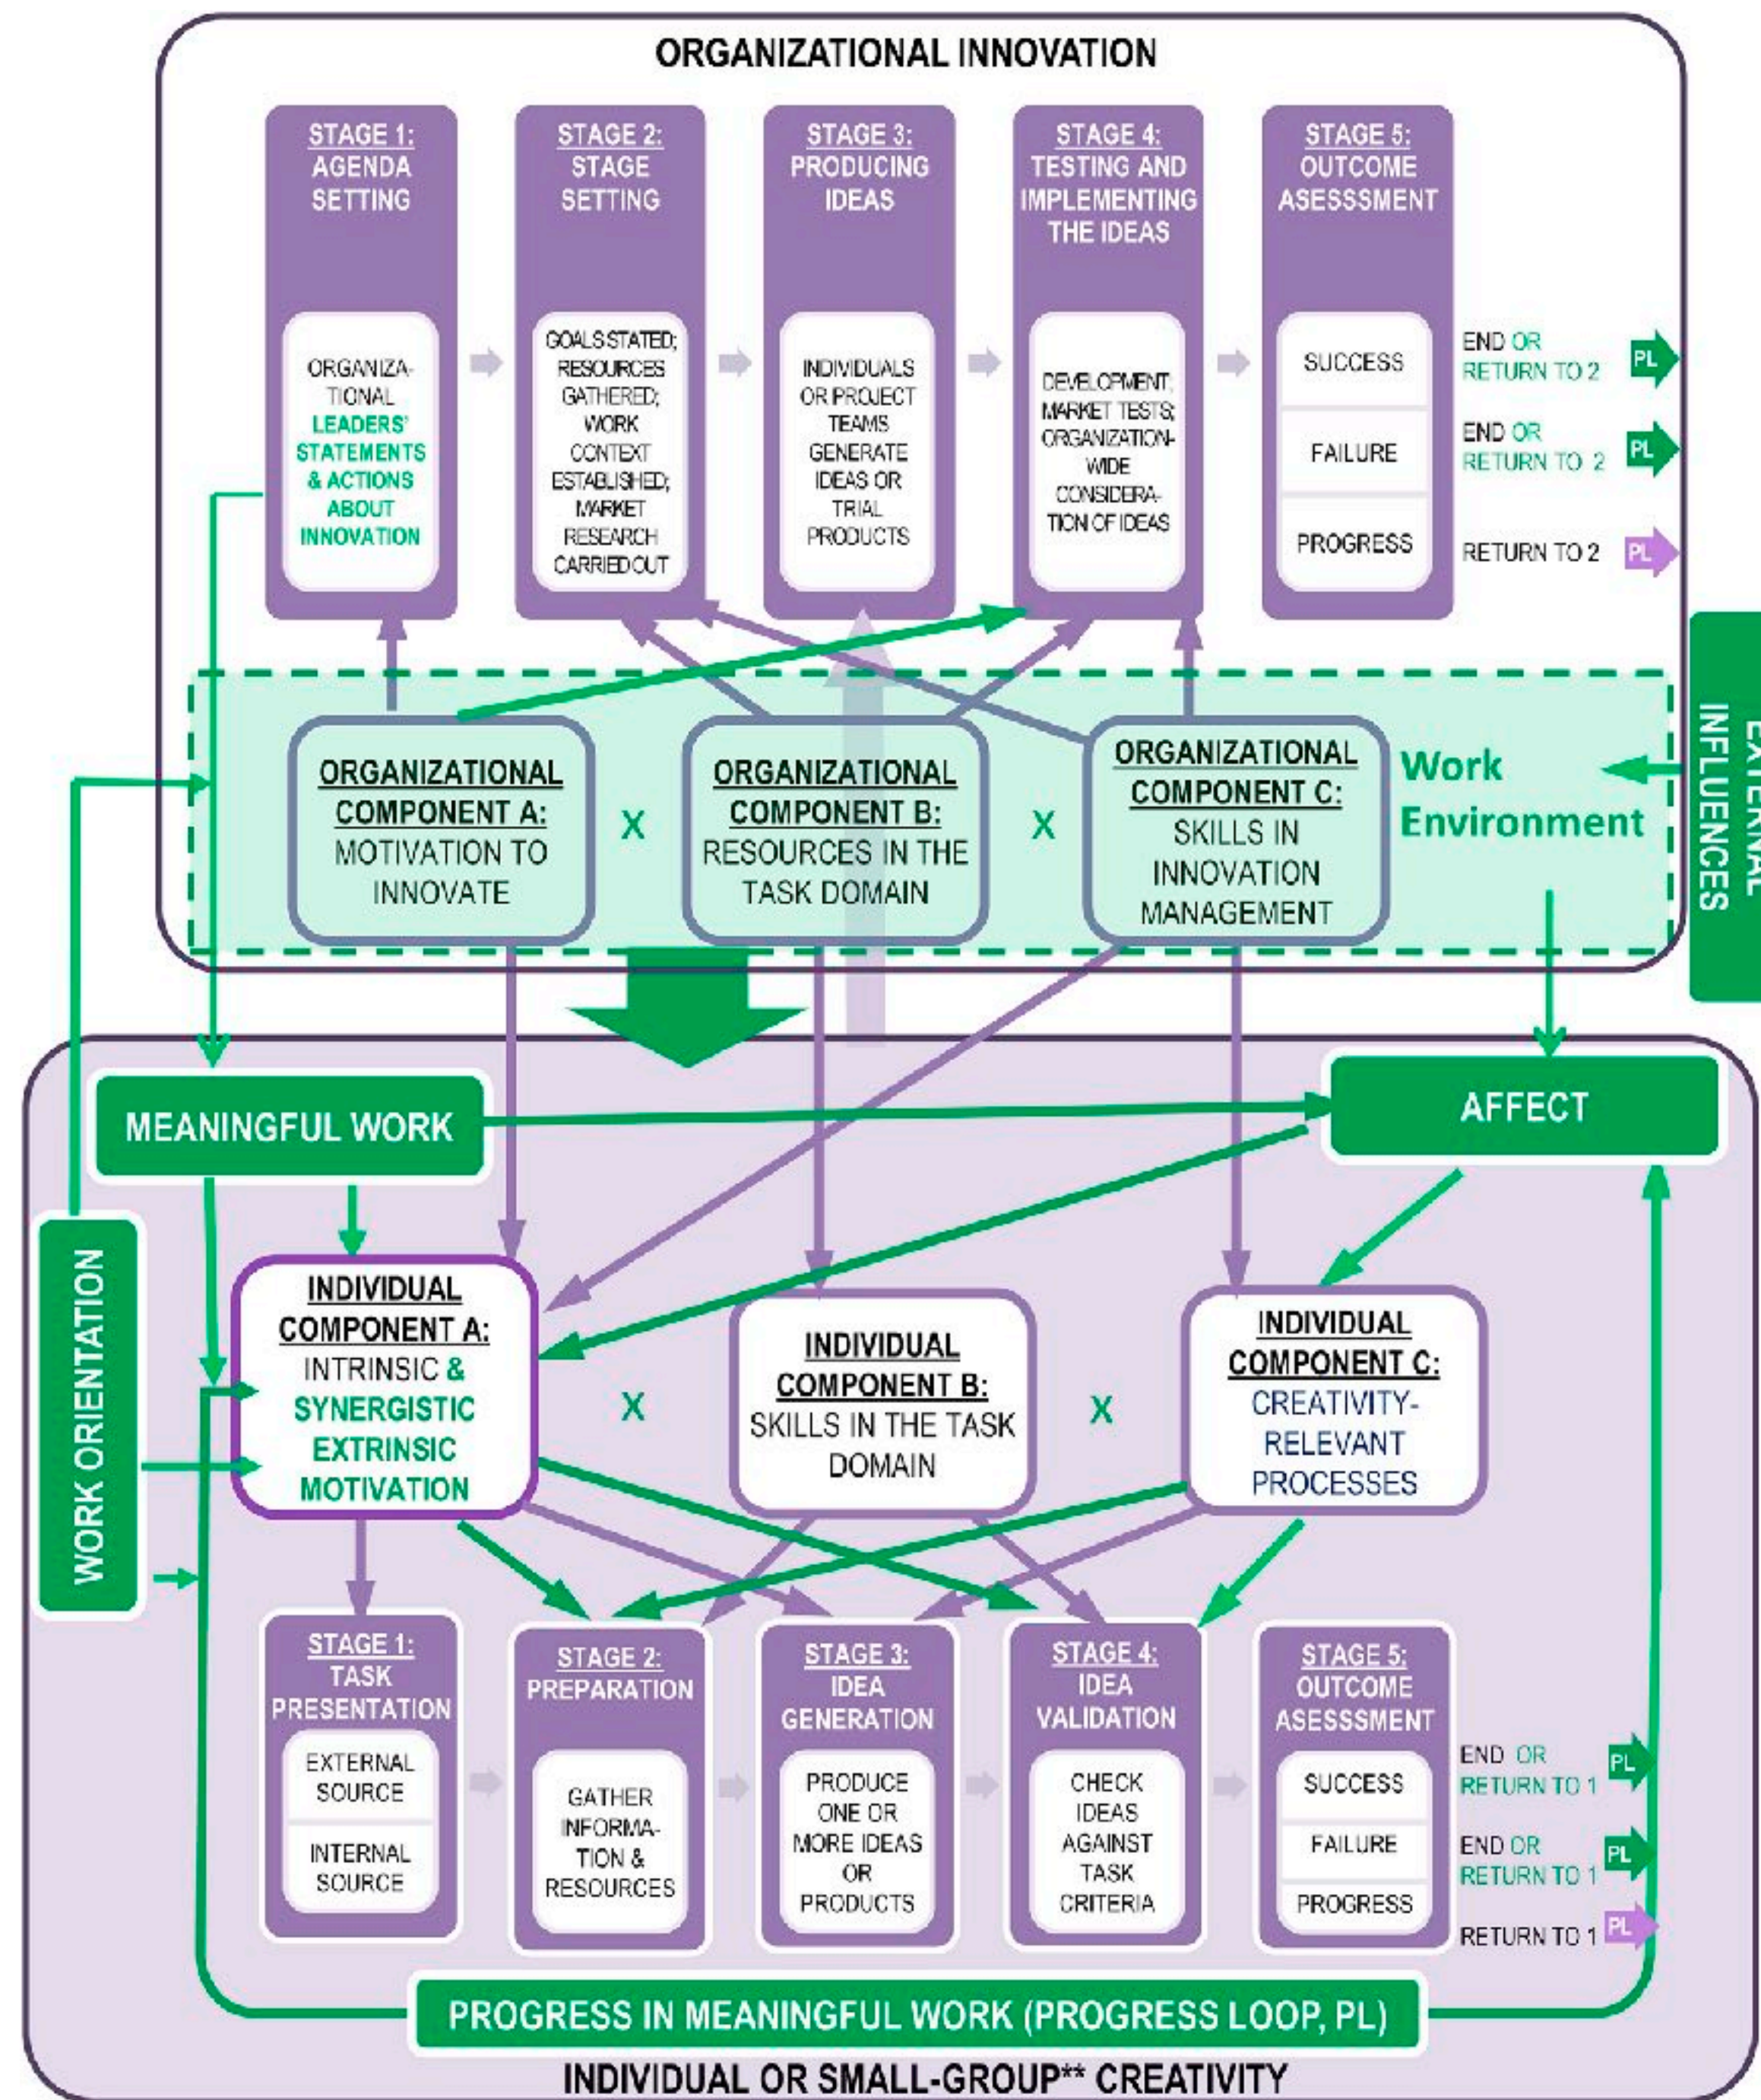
ORGANIZATIONAL INNOVATION

STAGE 1: AGENDA SETTING

ORGANIZATIONAL LEADERS' STATEMENTS & ACTIONS ABOUT INNOVATION

STAGE 2: STAGE SETTING

GOALS STATED; RESOURCES GATHERED; WORK CONTEXT ESTABLISHED; MARKET RESEARCH CARRIED OUT

STAGE 3: PRODUCING IDEAS

INDIVIDUALS OR PROJECT TEAMS GENERATE IDEAS OR TRIAL PRODUCTS

STAGE 4: TESTING AND IMPLEMENTING THE IDEAS

DEVELOPMENT; MARKET TESTS; ORGANIZATION-WIDE CONSIDERATION OF IDEAS

STAGE 5: OUTCOME ASESSSMENT

SUCCESS
FAILURE
PROGRESS

END OR RETURN TO 2 PL
END OR RETURN TO 2 PL
RETURN TO 2 PL

EXTERNAL INFLUENCES

ORGANIZATIONAL COMPONENT A: MOTIVATION TO INNOVATE

X

ORGANIZATIONAL COMPONENT B: RESOURCES IN THE TASK DOMAIN

X

ORGANIZATIONAL COMPONENT C: SKILLS IN INNOVATION MANAGEMENT

Work Environment

MEANINGFUL WORK

AFFECT

WORK ORIENTATION

INDIVIDUAL COMPONENT A: INTRINSIC & SYNERGISTIC EXTRINSIC MOTIVATION

X

INDIVIDUAL COMPONENT B: SKILLS IN THE TASK DOMAIN

X

INDIVIDUAL COMPONENT C: CREATIVITY-RELEVANT PROCESSES

STAGE 1: TASK PRESENTATION

EXTERNAL SOURCE
INTERNAL SOURCE

STAGE 2: PREPARATION

GATHER INFORMATION & RESOURCES

STAGE 3: IDEA GENERATION

PRODUCE ONE OR MORE IDEAS OR PRODUCTS

STAGE 4: IDEA VALIDATION

CHECK IDEAS AGAINST TASK CRITERIA

STAGE 5: OUTCOME ASESSSMENT

SUCCESS
FAILURE
PROGRESS

END OR RETURN TO 1 PL
END OR RETURN TO 1 PL
RETURN TO 1 PL

PROGRESS IN MEANINGFUL WORK (PROGRESS LOOP, PL)

INDIVIDUAL OR SMALL-GROUP** CREATIVITY